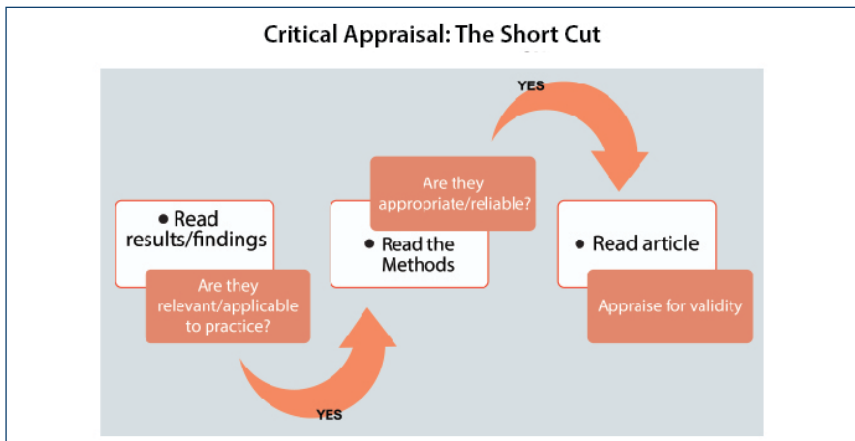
Critical Appraisal: The Short Cut

• Read results/findings

Are they relevant/applicable to practice?

YES

Are they appropriate/reliable?

• Read the Methods

YES

• Read article

Appraise for validity